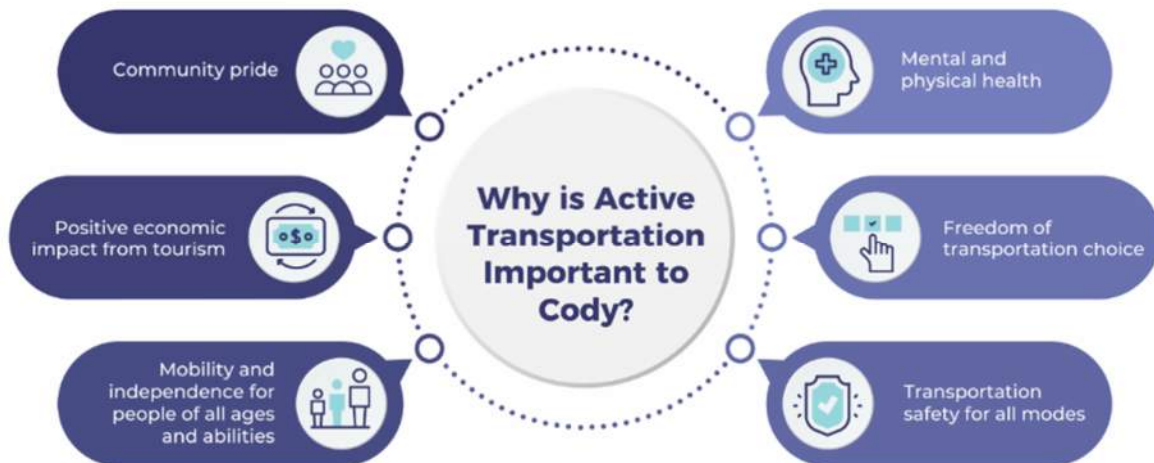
Why is Active Transportation Important to Cody?

Community pride

Positive economic impact from tourism

Mobility and independence for people of all ages and abilities

Mental and physical health

Freedom of transportation choice

Transportation safety for all modes